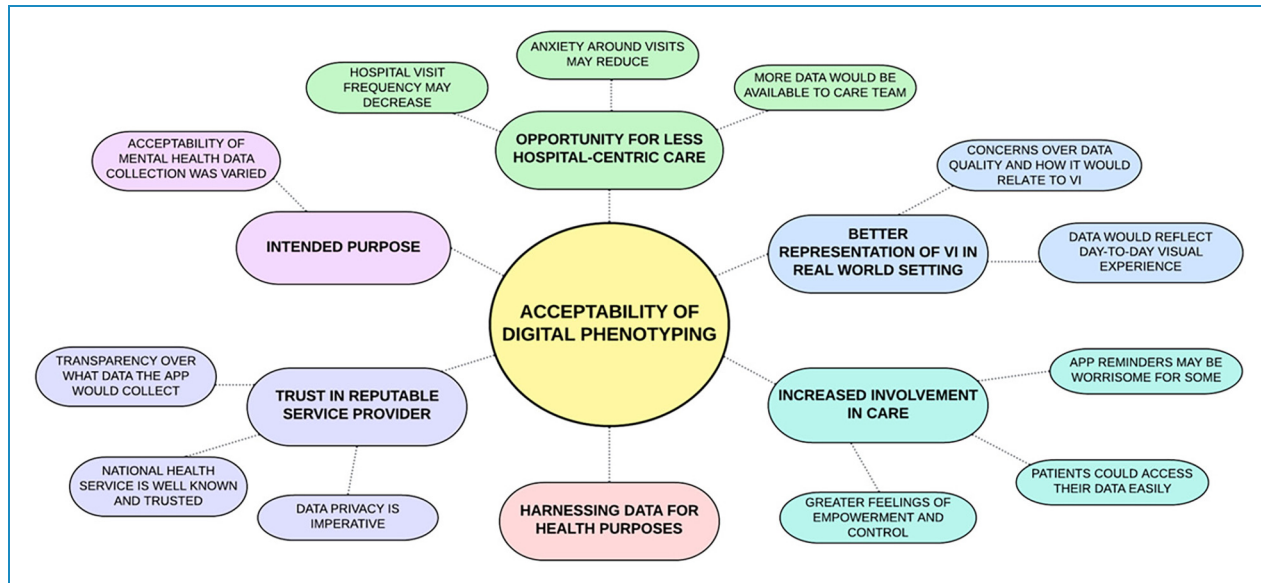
ANXIETY AROUND VISITS MAY REDUCE

HOSPITAL VISIT FREQUENCY MAY DECREASE

MORE DATA WOULD BE AVAILABLE TO CARE TEAM

OPPORTUNITY FOR LESS HOSPITAL-CENTRIC CARE

ACCEPTABILITY OF MENTAL HEALTH DATA COLLECTION WAS VARIED

CONCERNS OVER DATA QUALITY AND HOW IT WOULD RELATE TO VI

INTENDED PURPOSE

BETTER REPRESENTATION OF VI IN REAL WORLD SETTING

DATA WOULD REFLECT DAY-TO-DAY VISUAL EXPERIENCE

ACCEPTABILITY OF DIGITAL PHENOTYPING

TRANSPARENCY OVER WHAT DATA THE APP WOULD COLLECT

TRUST IN REPUTABLE SERVICE PROVIDER

APP REMINDERS MAY BE WORRISOME FOR SOME

INCREASED INVOLVEMENT IN CARE

NATIONAL HEALTH SERVICE IS WELL KNOWN AND TRUSTED

DATA PRIVACY IS IMPERATIVE

HARNESSING DATA FOR HEALTH PURPOSES

PATIENTS COULD ACCESS THEIR DATA EASILY

GREATER FEELINGS OF EMPOWERMENT AND CONTROL